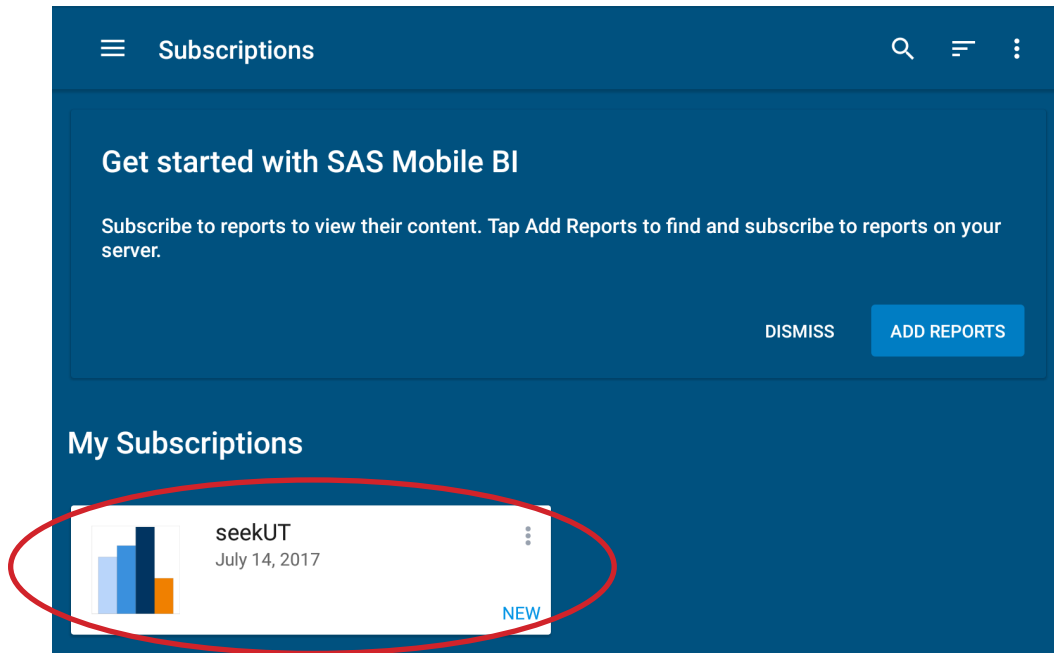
Subscriptions

Get started with SAS Mobile BI

Subscribe to reports to view their content. Tap Add Reports to find and subscribe to reports on your server.

DISMISS

ADD REPORTS

My Subscriptions

seekUT
July 14, 2017

NEW